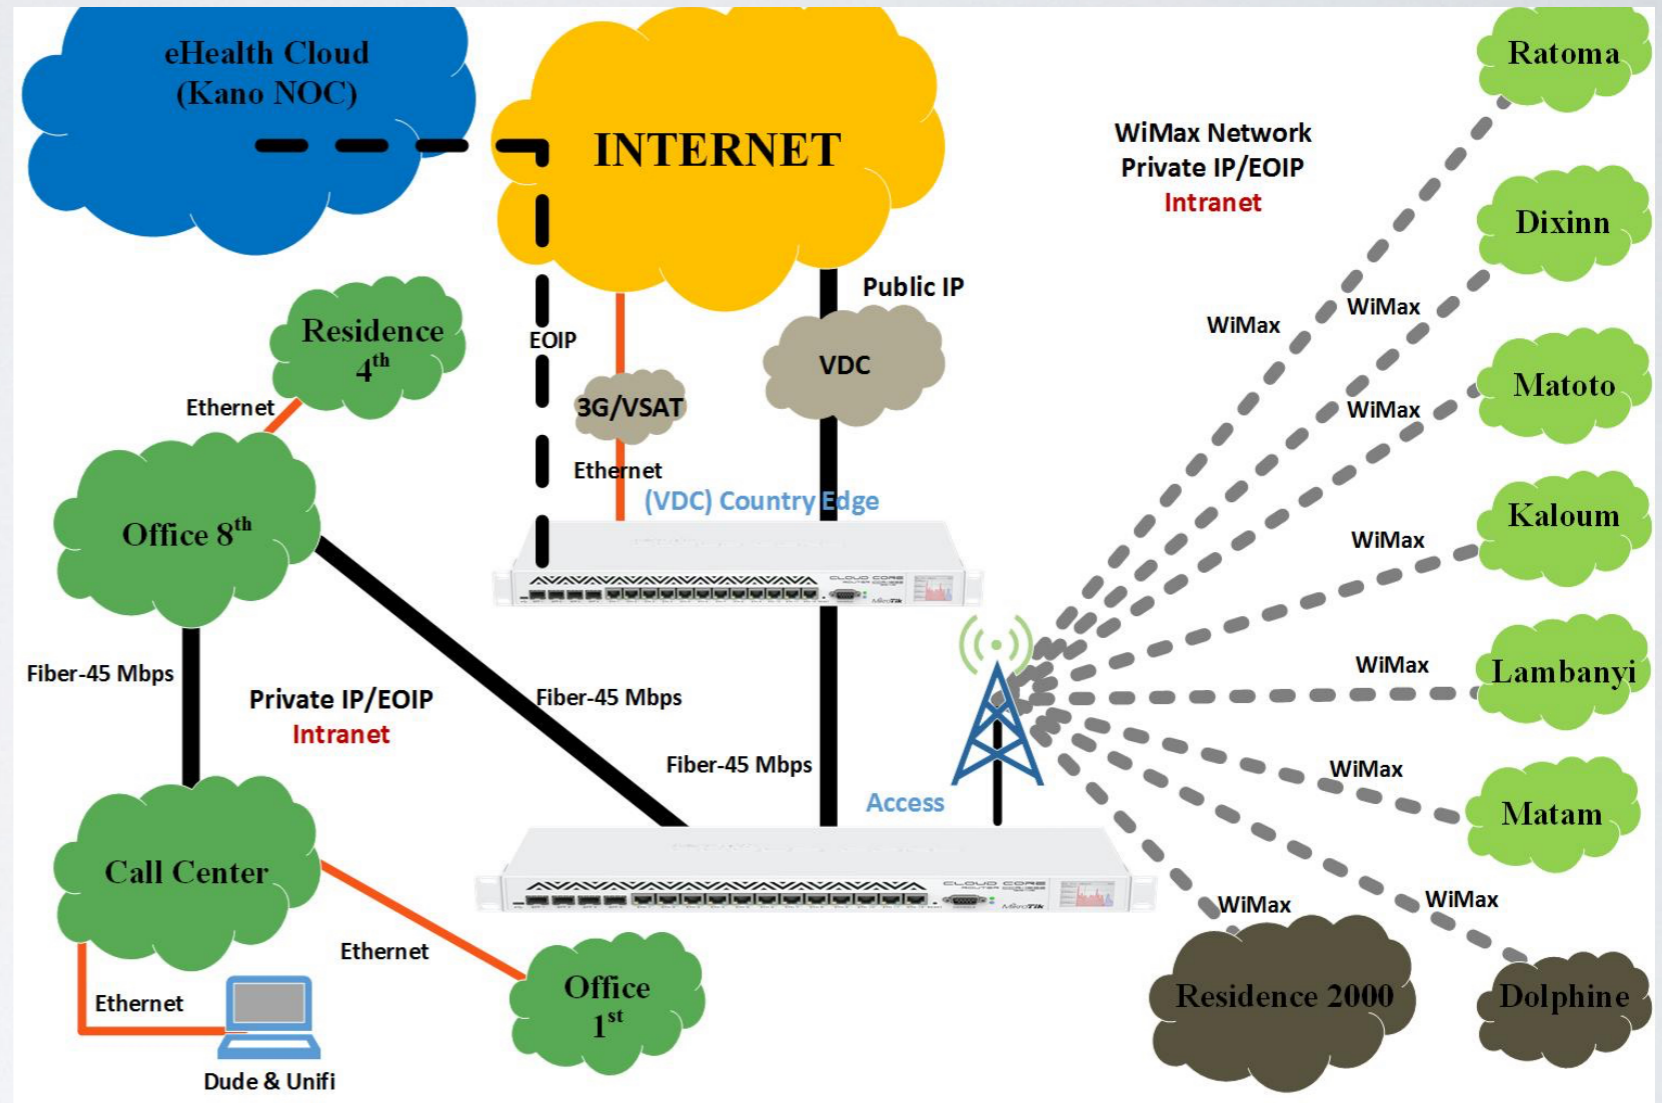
eHealth Cloud
(Kano NOC)

INTERNET

WiMax Network
Private IP/EOIP
Intranet

Ratoma

Dixinn

Matoto

Kaloum

Lambanyi

Matam

Dolphine

Residence 2000

Public IP

VDC

EOIP

3G/VSAT

Ethernet

(VDC) Country Edge

Residence
$4^{th}$

Ethernet

Office $8^{th}$

Fiber-45 Mbps

Private IP/EOIP
Intranet

Fiber-45 Mbps

Fiber-45 Mbps

Access

WiMax
WiMax
WiMax
WiMax
WiMax
WiMax
WiMax
WiMax

Call Center

Ethernet

Ethernet

Office
$1^{st}$

Dude & Unifi